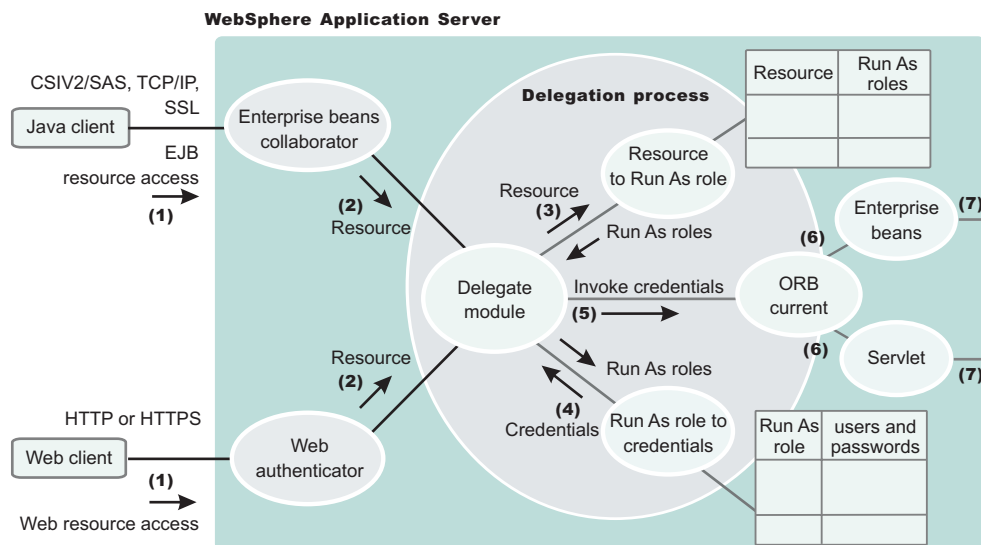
WebSphere Application Server

CSIV2/SAS, TCP/IP, SSL

Java client

EJB resource access

(1)

Enterprise beans collaborator

(2)
Resource

Delegation process

| Resource | Run As roles |
|---|---|
| | |
| | |

Resource
(3)

Resource to Run As role

Run As roles

Delegate module

Invoke credentials
(5)

ORB current

(6)

Enterprise beans

(7)

(6)

Servlet

(7)

Resource
(2)

Run As roles

(4)
Credentials

Run As role to credentials

| Run As role | users and passwords |
|---|---|
| | |
| | |

HTTP or HTTPS

Web client

(1)

Web resource access

Web authenticator